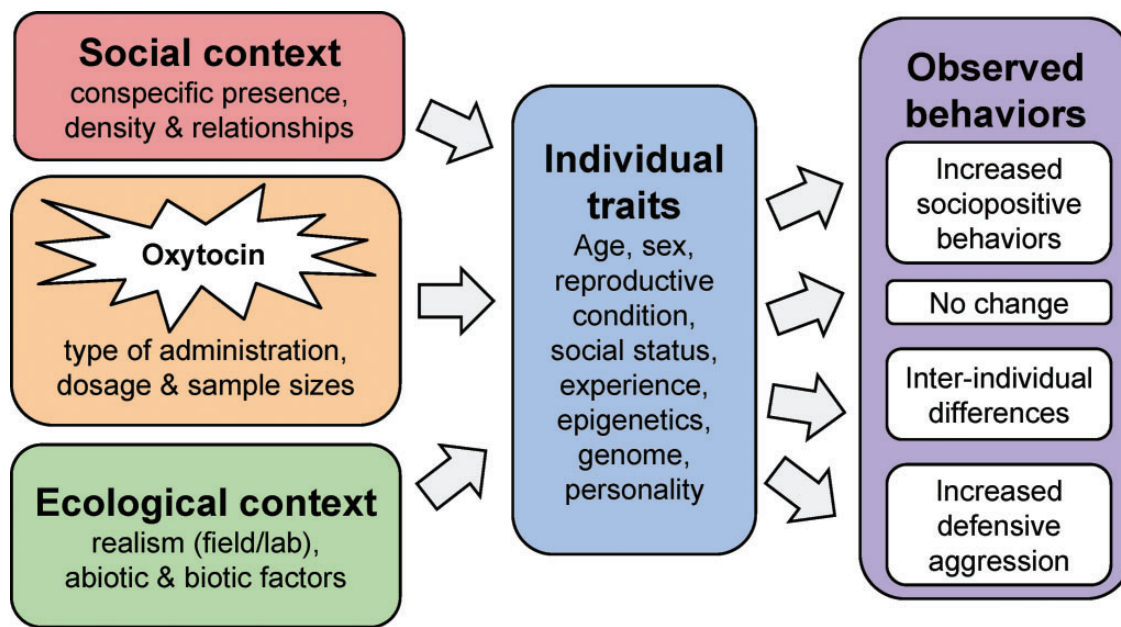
Social context
conspecific presence, density & relationships

Oxytocin
type of administration, dosage & sample sizes

Ecological context
realism (field/lab), abiotic & biotic factors

Individual traits
Age, sex, reproductive condition, social status, experience, epigenetics, genome, personality

Observed behaviors

Increased sociopositive behaviors

No change

Inter-individual differences

Increased defensive aggression